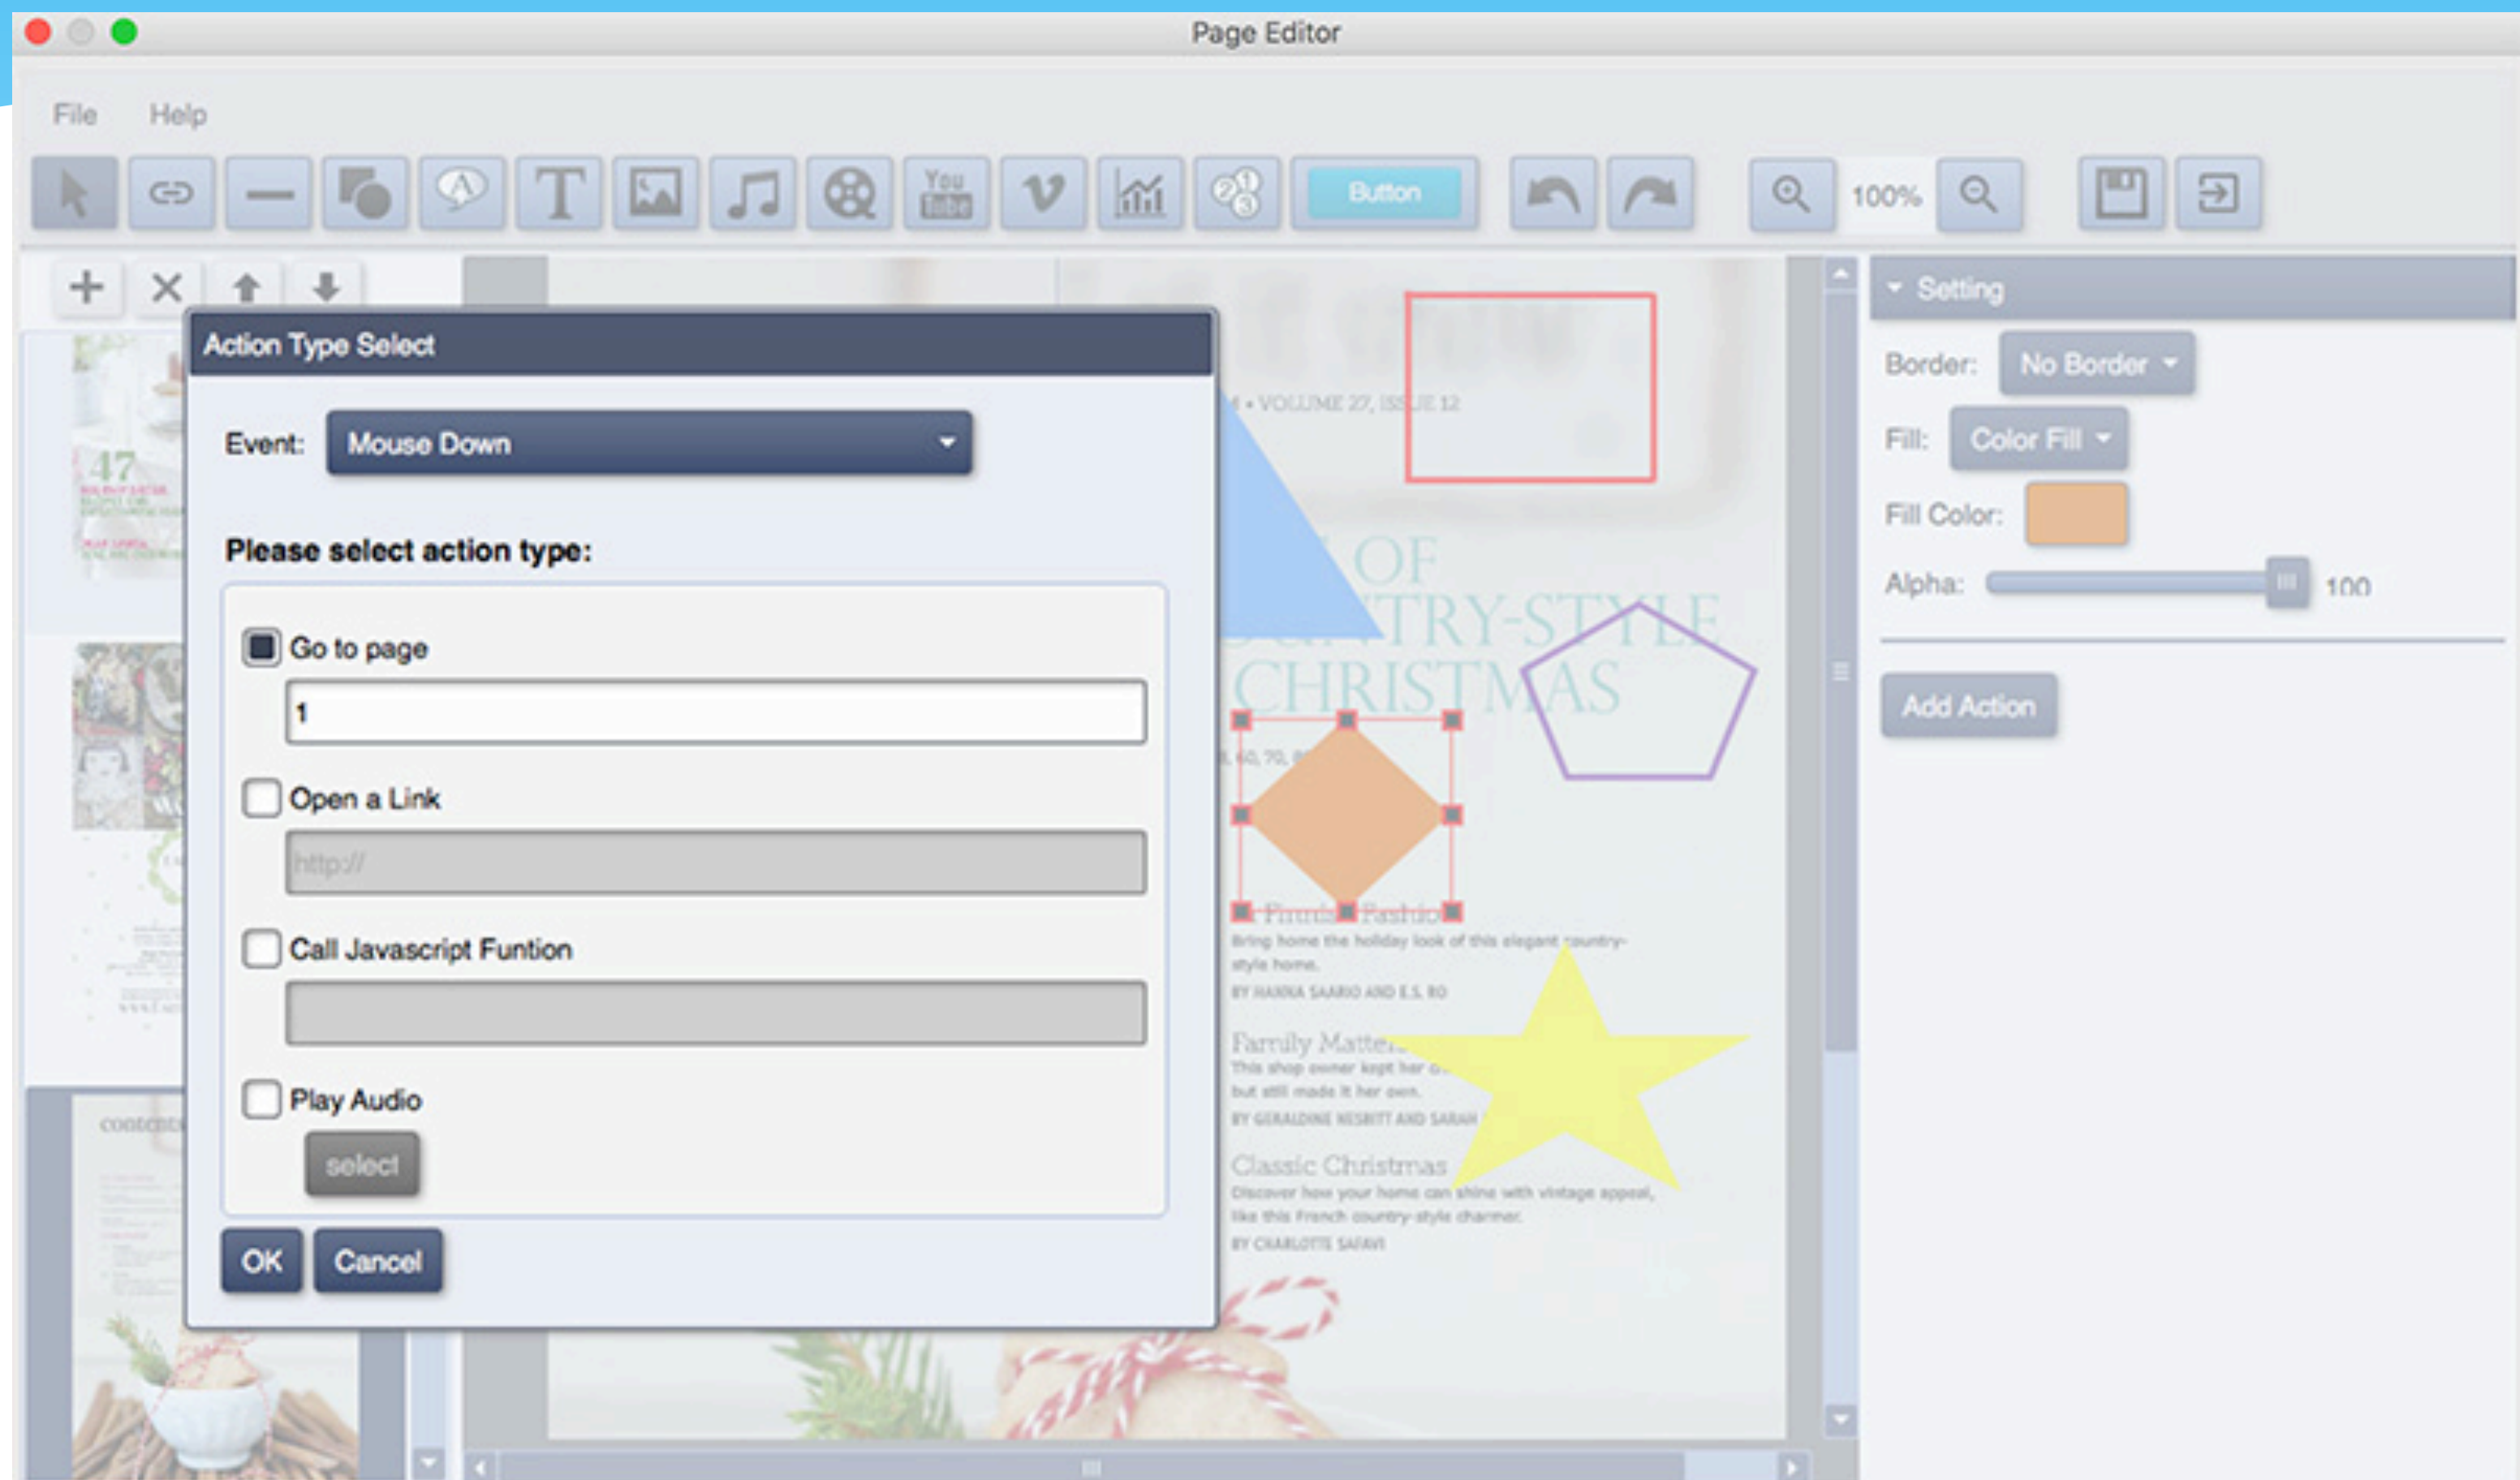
Page Editor

File Help

Button

100%

Action Type Select

Event: Mouse Down

Please select action type:

Go to page

1

Open a Link

http://

Call Javascript Funtion

Play Audio

select

OK Cancel

• VOLUME 27, ISSUE 12

OF
TRY-STYLE
CHRISTMAS

Bring home the holiday look of this elegant country-style home.

BY HANNA SAARIO AND E.S. RO

Family Matters
This shop owner kept her
but still made it her own.

BY GERALDINE NESBITT AND SARAH

Classic Christmas
Discover how your home can shine with vintage appeal, like this French country-style charmer.

BY CHARLOTTE SAFAVI

Setting

Border: No Border

Fill: Color Fill

Fill Color:

Alpha: 100

Add Action